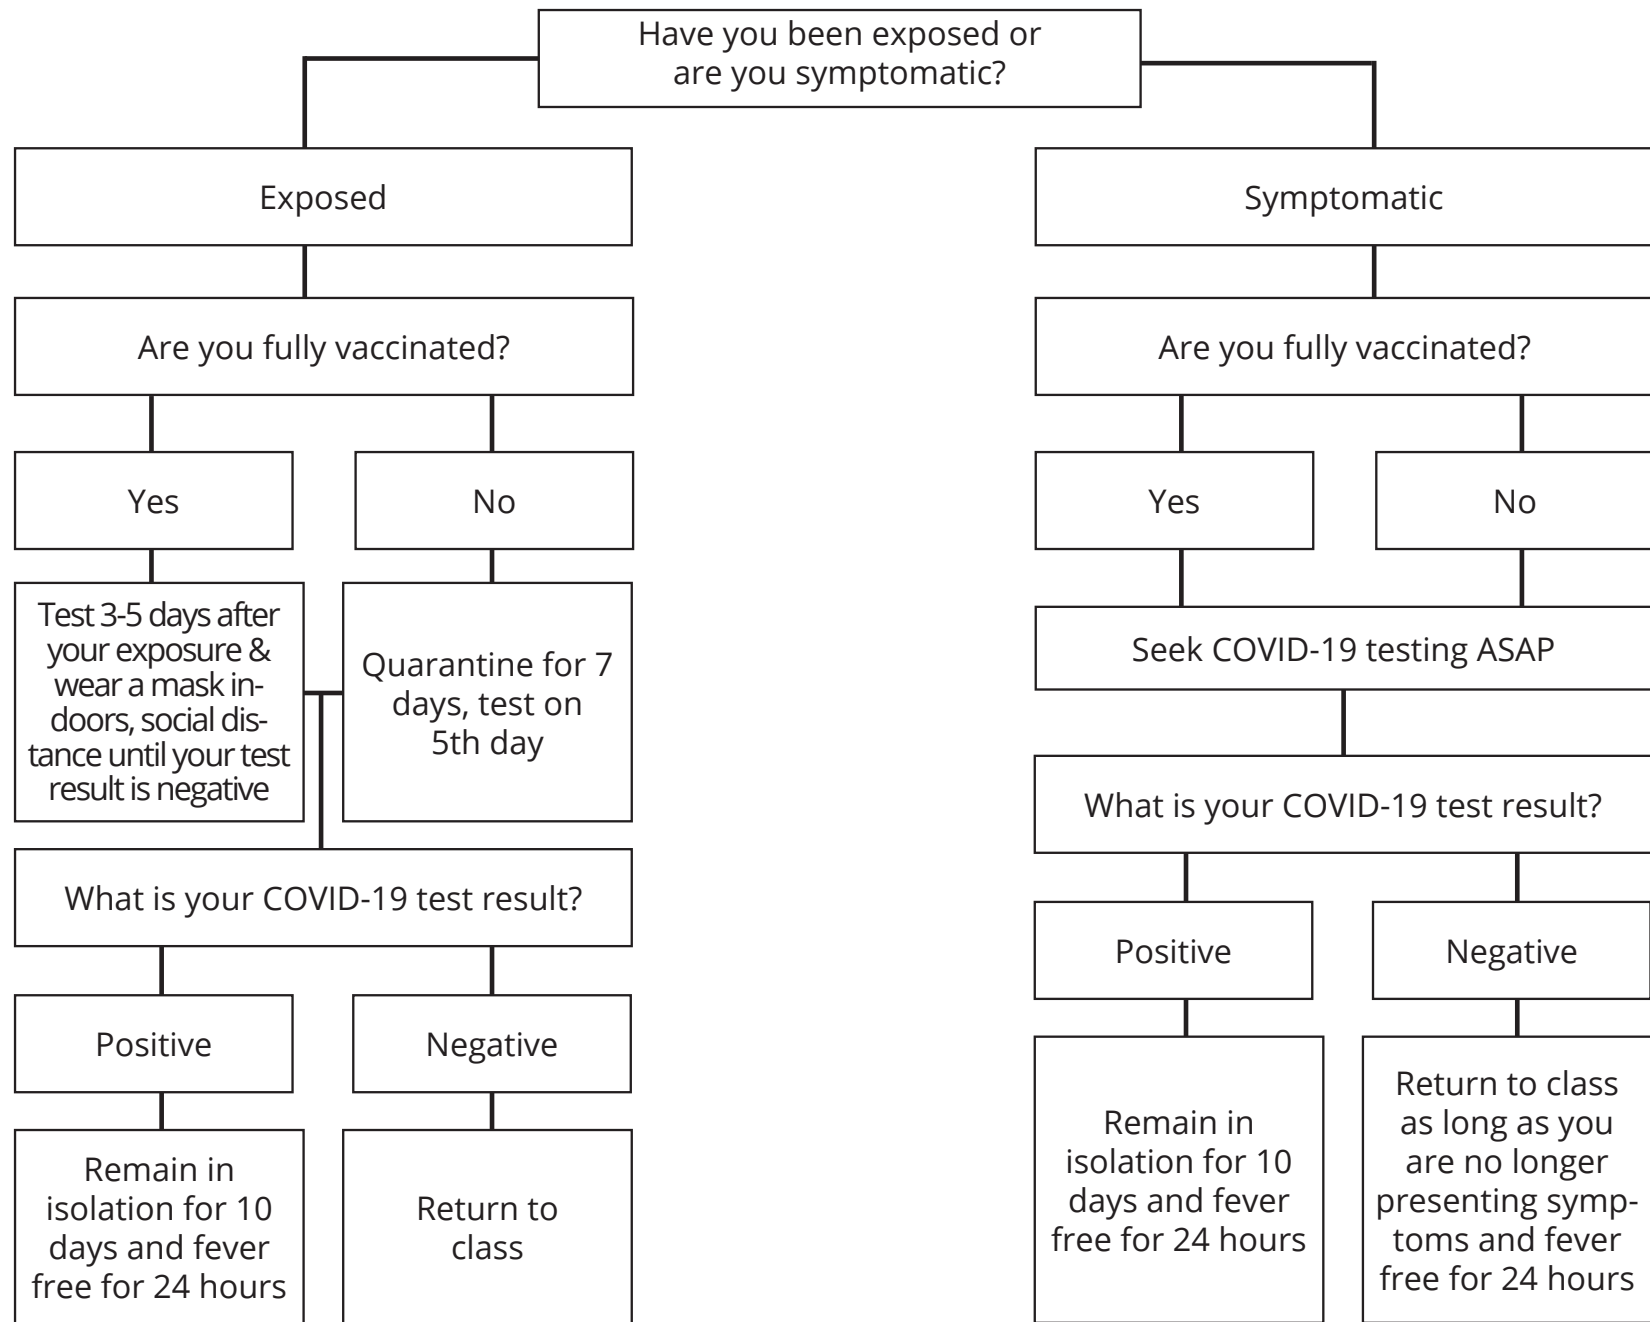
Have you been exposed or are you symptomatic?

Exposed

Are you fully vaccinated?

Yes

No

Test 3-5 days after your exposure & wear a mask indoors, social distance until your test result is negative

Quarantine for 7 days, test on 5th day

What is your COVID-19 test result?

Positive

Negative

Remain in isolation for 10 days and fever free for 24 hours

Return to class

Symptomatic

Are you fully vaccinated?

Yes

No

Seek COVID-19 testing ASAP

What is your COVID-19 test result?

Positive

Negative

Remain in isolation for 10 days and fever free for 24 hours

Return to class as long as you are no longer presenting symptoms and fever free for 24 hours